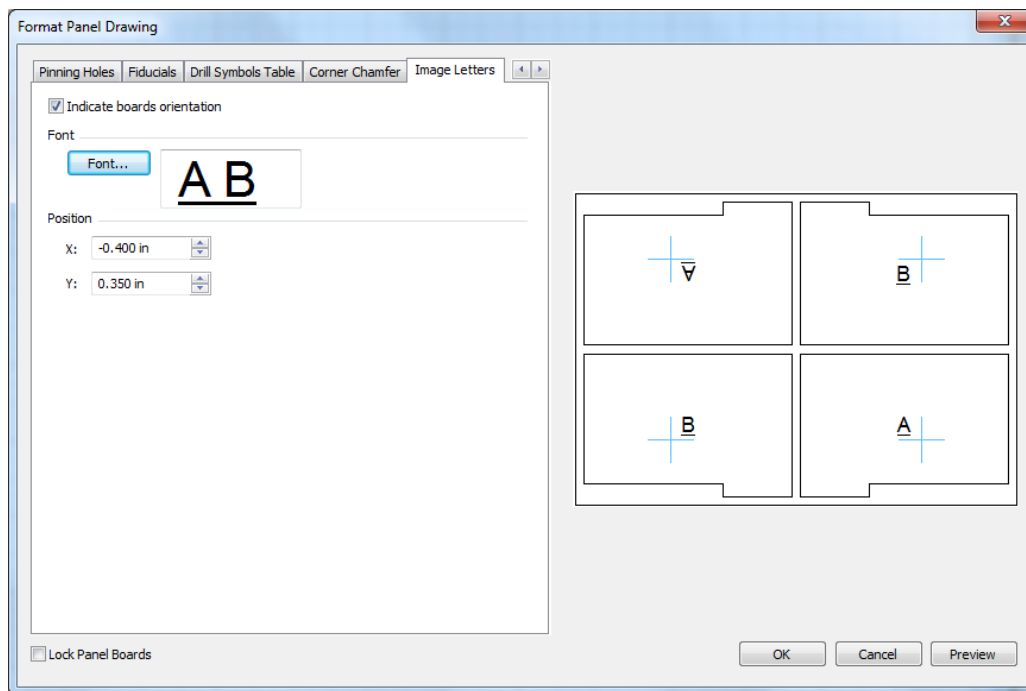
Format Panel Drawing

Pinning Holes | Fiducials | Drill Symbols Table | Corner Chamfer | Image Letters

Indicate boards orientation

Font

Font...

A B

Position

X: -0.400 in

Y: 0.350 in

∀

B

B

A

Lock Panel Boards

OK

Cancel

Preview